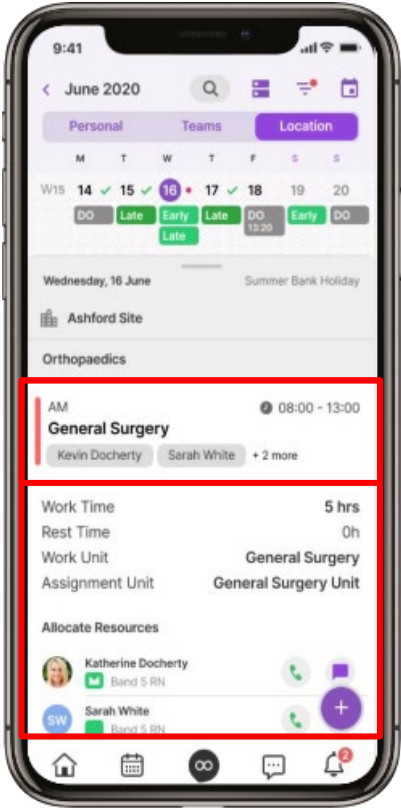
9:41

June 2020

Personal | Teams | Location

| | M | T | W | T | F | S | S |
|---|---|---|---|---|---|---|---|
| W15 | 14 | 15 | 16 | 17 | 18 | 19 | 20 |
| | DO | Late | Early Late | Late | DO 13:20 | Early | DO |

Wednesday, 16 June

Summer Bank Holiday

Ashford Site

Orthopaedics

AM

08:00 - 13:00

General Surgery

Kevin Docherty Sarah White + 2 more

Work Time 5 hrs

Rest Time 0h

Work Unit General Surgery

Assignment Unit General Surgery Unit

Allocate Resources

Katherine Docherty
Band 5 RN

SW Sarah White
Band 5 RN

+

2